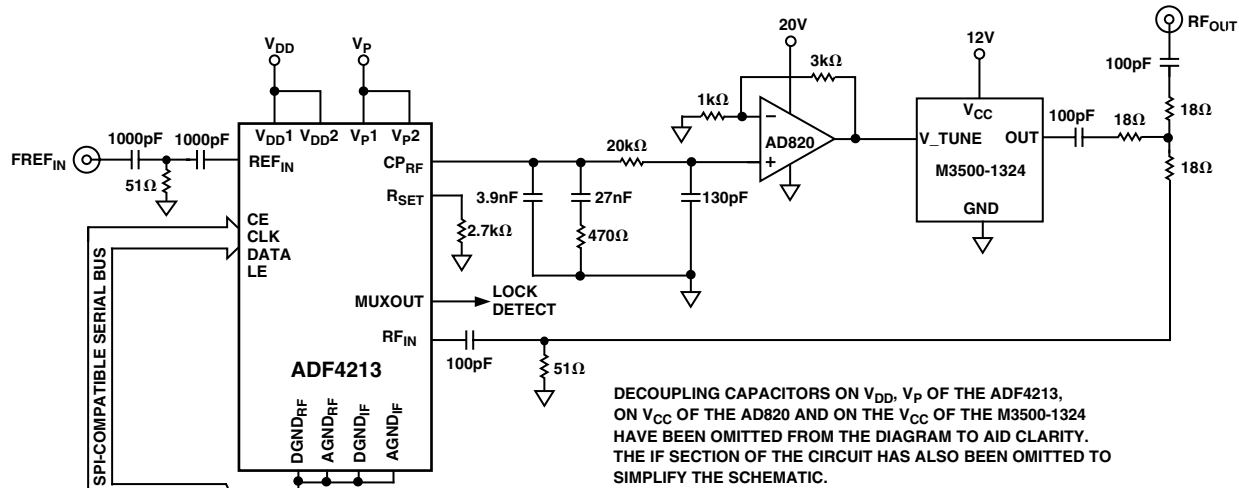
$V_{DD}$

$V_P$

20V

3kΩ

12V

$RF_{OUT}$

100pF

1kΩ

$V_{CC}$

$V_{DD}1$ $V_{DD}2$ $V_P1$ $V_P2$

1000pF 1000pF

$FREF_{IN}$

$REF_{IN}$

51Ω

$CP_{RF}$

20kΩ

AD820

V_TUNE OUT

100pF

18Ω

18Ω

18Ω

M3500-1324

$R_{SET}$

3.9nF

27nF

130pF

GND

CE
CLK
DATA
LE

2.7kΩ

470Ω

SPI-COMPATIBLE SERIAL BUS

MUXOUT

LOCK DETECT

$RF_{IN}$

100pF

51Ω

ADF4213

$DGND_{RF}$ $AGND_{RF}$ $DGND_{IF}$ $AGND_{IF}$

DECOUPLING CAPACITORS ON $V_{DD}$, $V_P$ OF THE ADF4213, ON $V_{CC}$ OF THE AD820 AND ON THE $V_{CC}$ OF THE M3500-1324 HAVE BEEN OMITTED FROM THE DIAGRAM TO AID CLARITY. THE IF SECTION OF THE CIRCUIT HAS ALSO BEEN OMITTED TO SIMPLIFY THE SCHEMATIC.